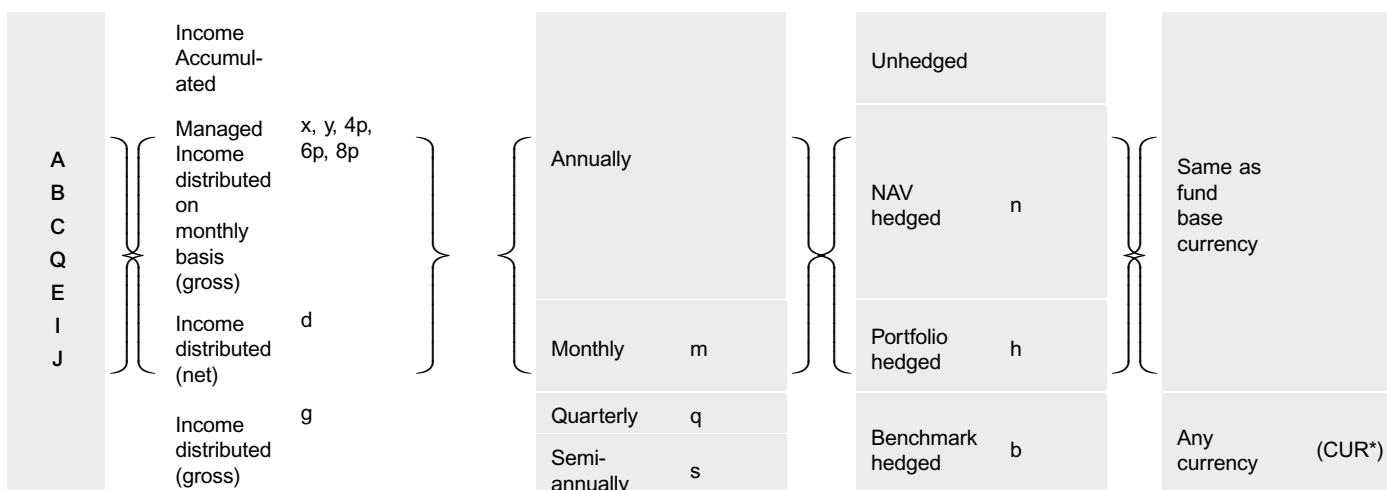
A
B
C
Q
E
I
J

Income Accumulated

Managed Income distributed on monthly basis (gross) x, y, 4p, 6p, 8p

Income distributed (net) d

Income distributed (gross) g

Annually

Monthly m

Quarterly q

Semi-annually s

Unhedged

NAV hedged n

Portfolio hedged h

Benchmark hedged b

Same as fund base currency

Any currency (CUR*)